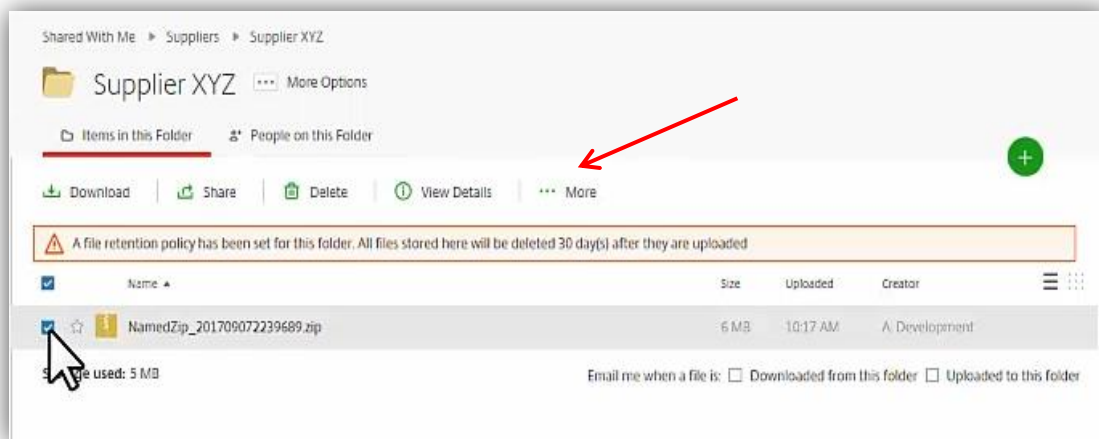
Shared With Me ▸ Suppliers ▸ Supplier XYZ

Supplier XYZ ··· More Options

Items in this Folder People on this Folder

Download Share Delete View Details ··· More

A file retention policy has been set for this folder. All files stored here will be deleted 30 day(s) after they are uploaded

| Name ▲ | Size | Uploaded | Creator |
|---|---|---|---|
| NamedZip_201709072239689.zip | 6 MB | 10:17 AM | A. Development |

S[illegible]ge used: 5 MB

Email me when a file is: Downloaded from this folder Uploaded to this folder